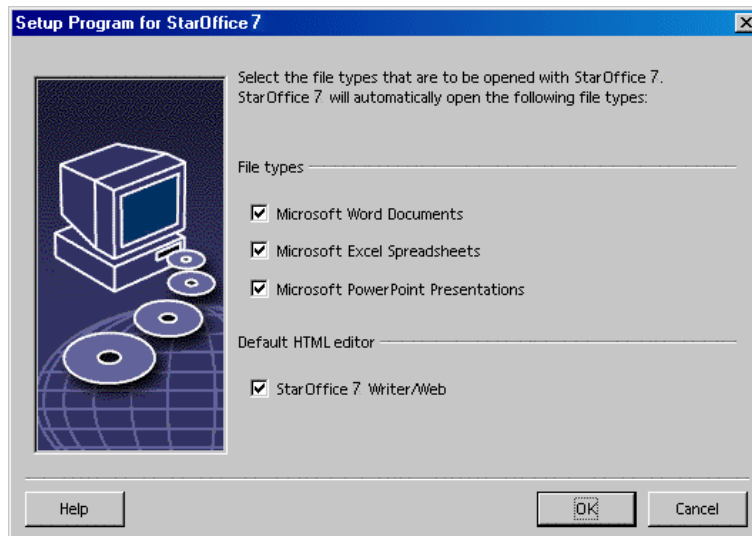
Setup Program for StarOffice 7

Select the file types that are to be opened with StarOffice 7. StarOffice 7 will automatically open the following file types:

File types

Microsoft Word Documents

Microsoft Excel Spreadsheets

Microsoft PowerPoint Presentations

Default HTML editor

StarOffice 7 Writer/Web

Help

OK

Cancel